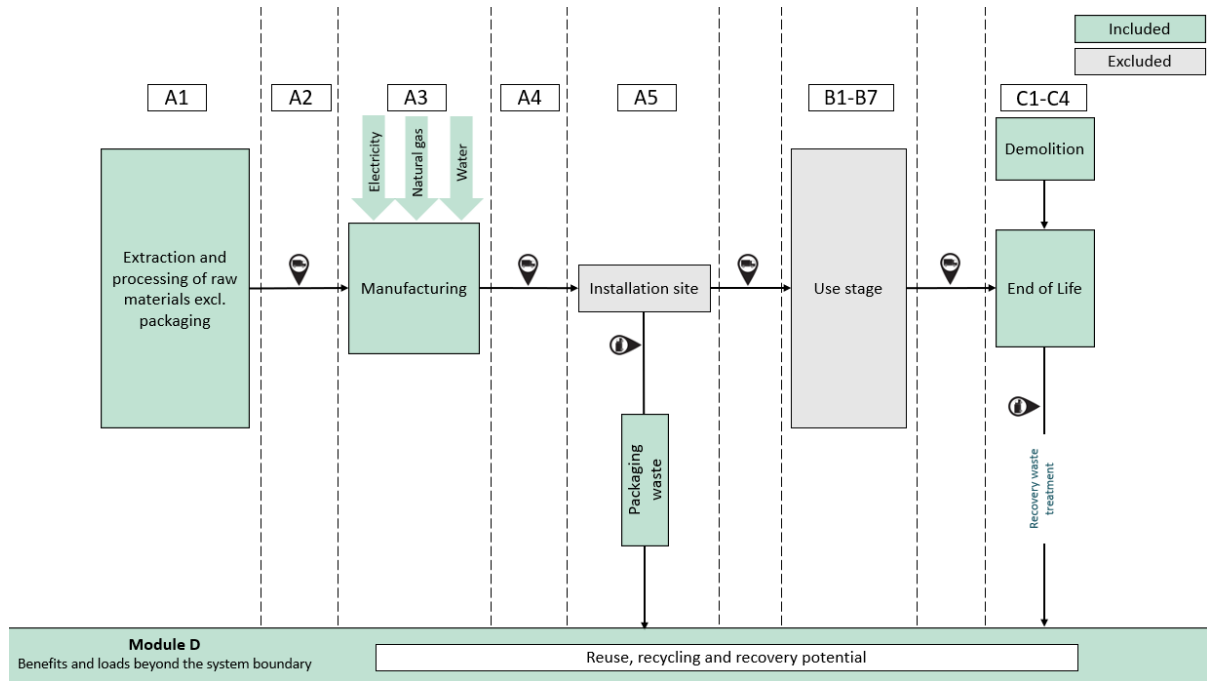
Included

Excluded

A1

A2

A3

A4

A5

B1-B7

C1-C4

Electricity

Natural gas

Water

Demolition

Extraction and processing of raw materials excl. packaging

Manufacturing

Installation site

Use stage

End of Life

Packaging waste

Recovery waste treatment

Module D
Benefits and loads beyond the system boundary

Reuse, recycling and recovery potential